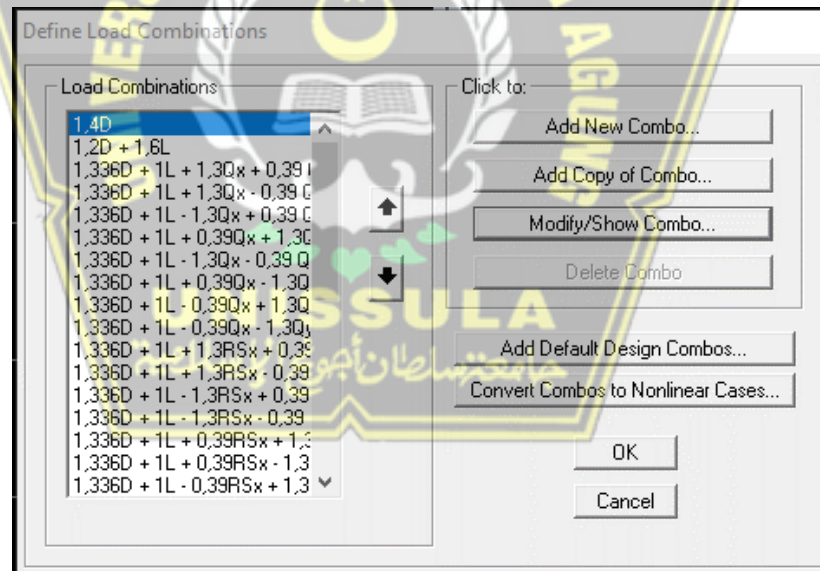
Define Load Combinations

Load Combinations

1,4D
1,2D + 1,6L
1,336D + 1L + 1,3Qx + 0,39 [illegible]
1,336D + 1L + 1,3Qx - 0,39 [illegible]
1,336D + 1L - 1,3Qx + 0,39 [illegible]
1,336D + 1L + 0,39Qx + 1,3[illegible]
1,336D + 1L - 1,3Qx - 0,39 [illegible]
1,336D + 1L + 0,39Qx - 1,3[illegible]
1,336D + 1L - 0,39Qx + 1,3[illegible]
1,336D + 1L - 0,39Qx - 1,3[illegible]
1,336D + 1L + 1,3RSx + 0,3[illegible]
1,336D + 1L + 1,3RSx - 0,39
1,336D + 1L - 1,3RSx + 0,39
1,336D + 1L - 1,3RSx - 0,39
1,336D + 1L + 0,39RSx + 1,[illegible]
1,336D + 1L + 0,39RSx - 1,3
1,336D + 1L - 0,39RSx + 1,3

Click to:

Add New Combo...

Add Copy of Combo...

Modify/Show Combo...

Delete Combo

Add Default Design Combos...

Convert Combos to Nonlinear Cases...

OK

Cancel

SSULA
جامعة سلطان أجونج